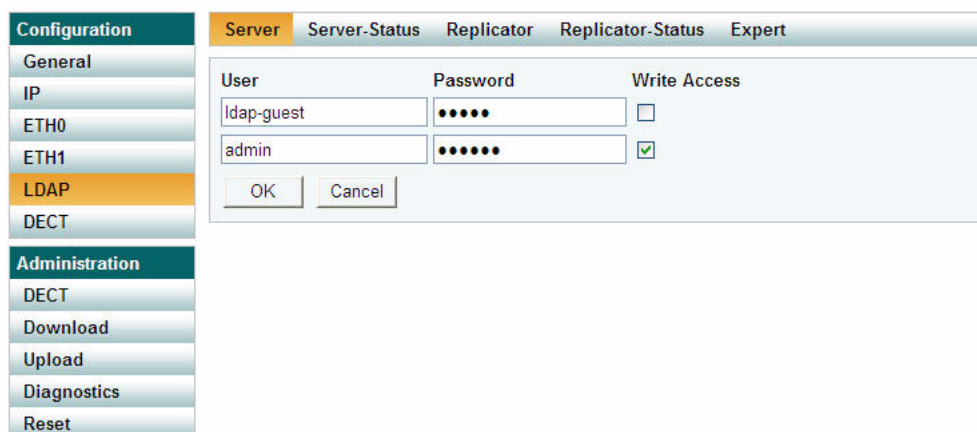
Configuration
General
IP
ETH0
ETH1
LDAP
DECT

Administration
DECT
Download
Upload
Diagnostics
Reset

Server Server-Status Replicator Replicator-Status Expert

| User | Password | Write Access |
|---|---|---|
| ldap-guest | ●●●●● | ☐ |
| admin | ●●●●●● | ☑ |

OK Cancel